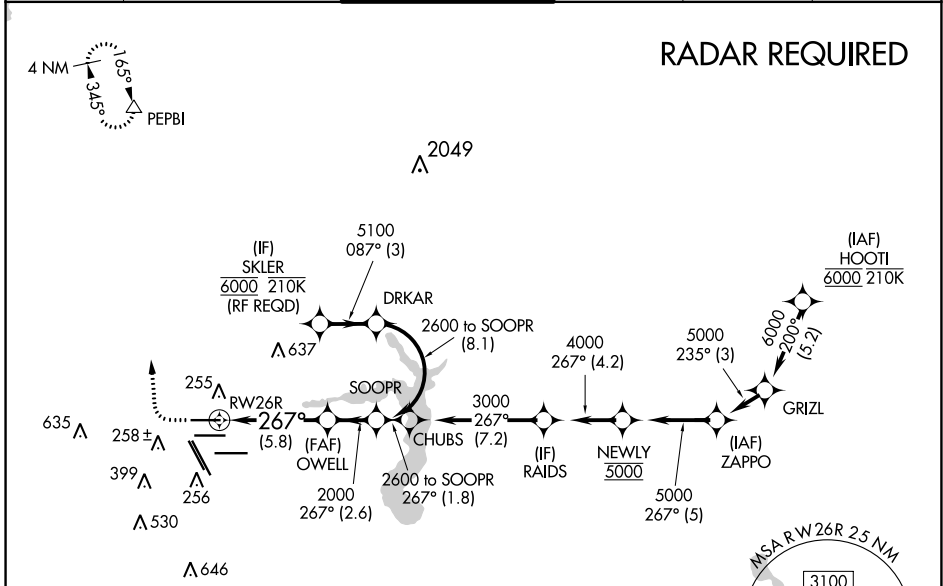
RADAR REQUIRED

4 NM
165°
345°
PEPBI

2049

(IF)
SKLER
6000 210K
(RF REQD)

5100
087° (3)

DRKAR

2600 to SOOPR
(8.1)

(IAF)
HOOTI
6000 210K

6000
200°
(5.2)

5000
235° (3)

4000
267° (4.2)

637

255
RW26R
267°
(5.8)

SOOPR

3000
267°
(7.2)

GRIZL

635
258±
399
256
530
646

(FAF)
OWELL

CHUBS

(IF)
RAIDS

NEWLY
5000

(IAF)
ZAPPO

2000
267° (2.6)

2600 to SOOPR
267° (1.8)

5000
267° (5)

MSA RW26R 25 NM
3100